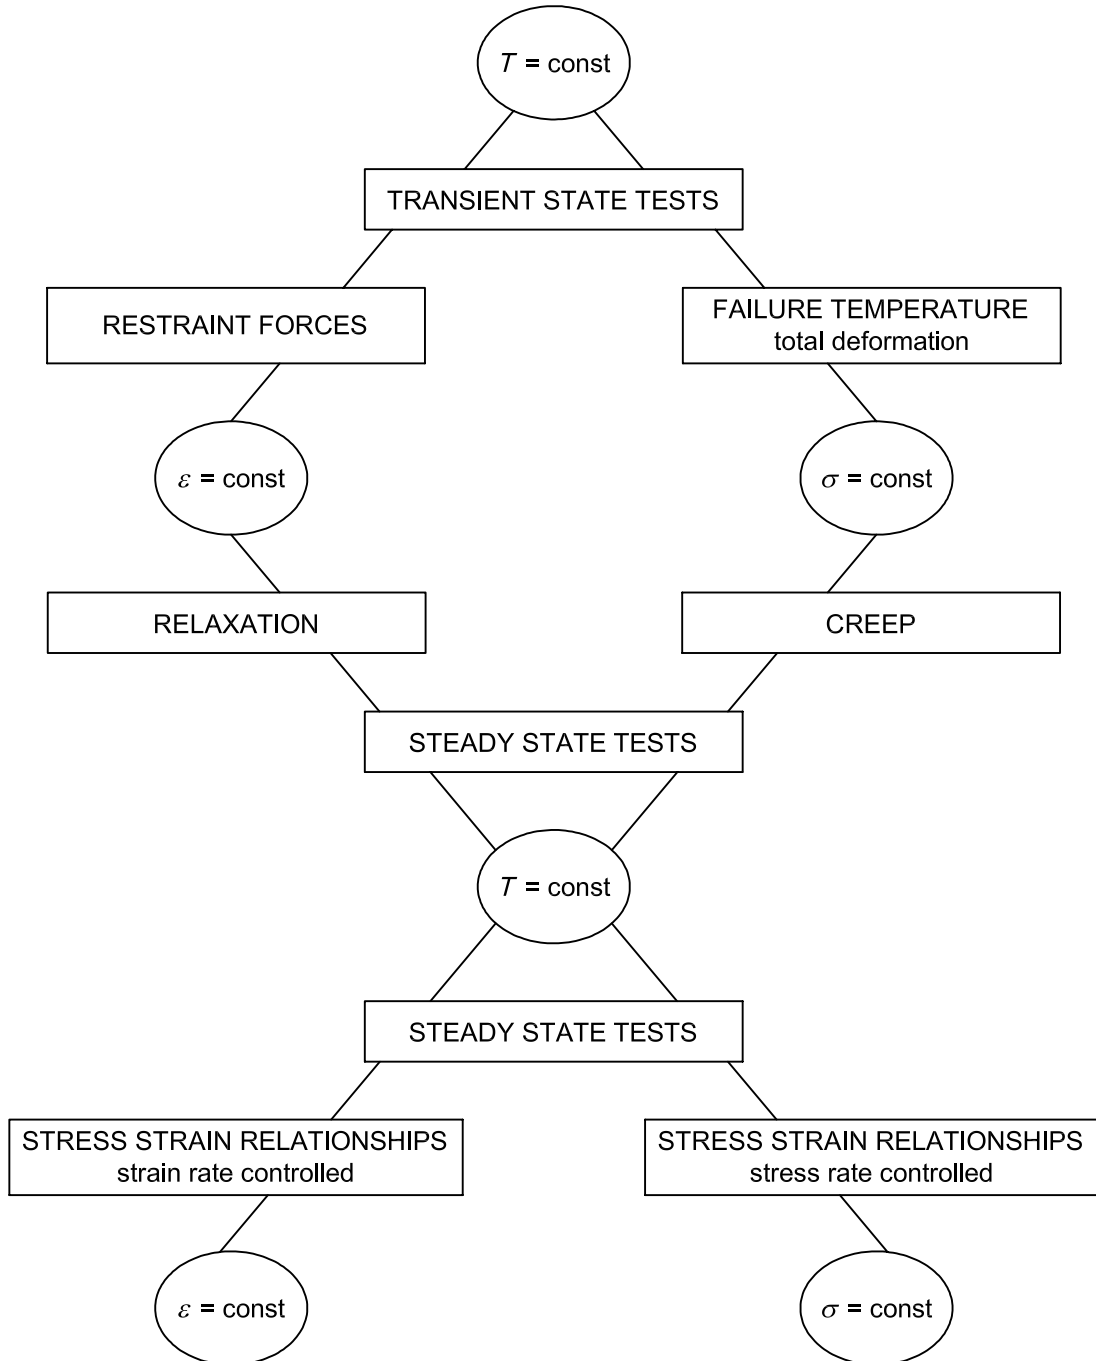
$T$ = const

TRANSIENT STATE TESTS

RESTRAINT FORCES

FAILURE TEMPERATURE
total deformation

$\varepsilon$ = const

$\sigma$ = const

RELAXATION

CREEP

STEADY STATE TESTS

$T$ = const

STEADY STATE TESTS

STRESS STRAIN RELATIONSHIPS
strain rate controlled

STRESS STRAIN RELATIONSHIPS
stress rate controlled

$\varepsilon$ = const

$\sigma$ = const